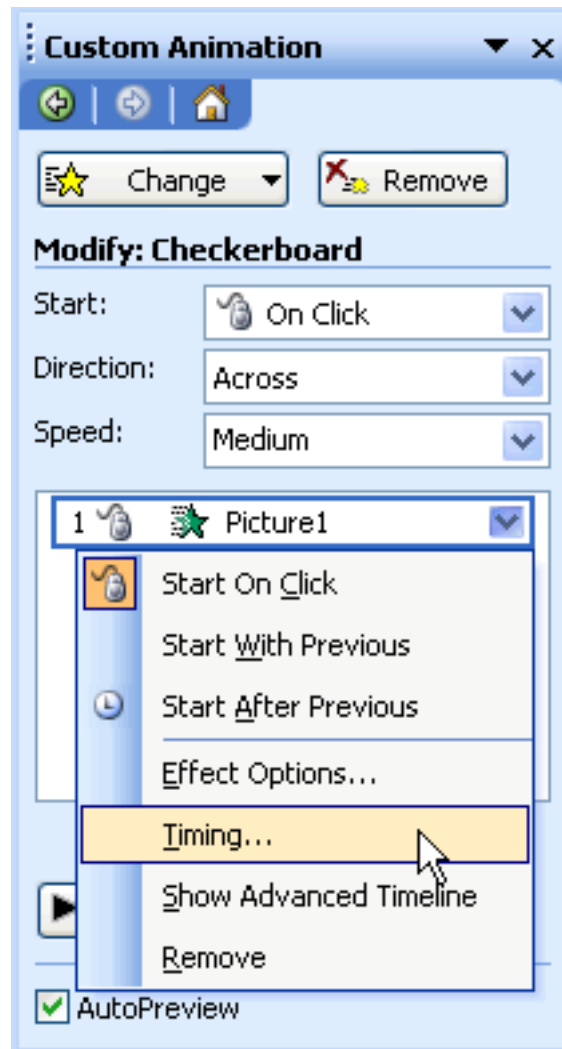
Custom Animation

Change

Remove

Modify: Checkerboard

Start: On Click

Direction: Across

Speed: Medium

1 Picture1

Start On Click

Start With Previous

Start After Previous

Effect Options...

Timing...

Show Advanced Timeline

Remove

AutoPreview